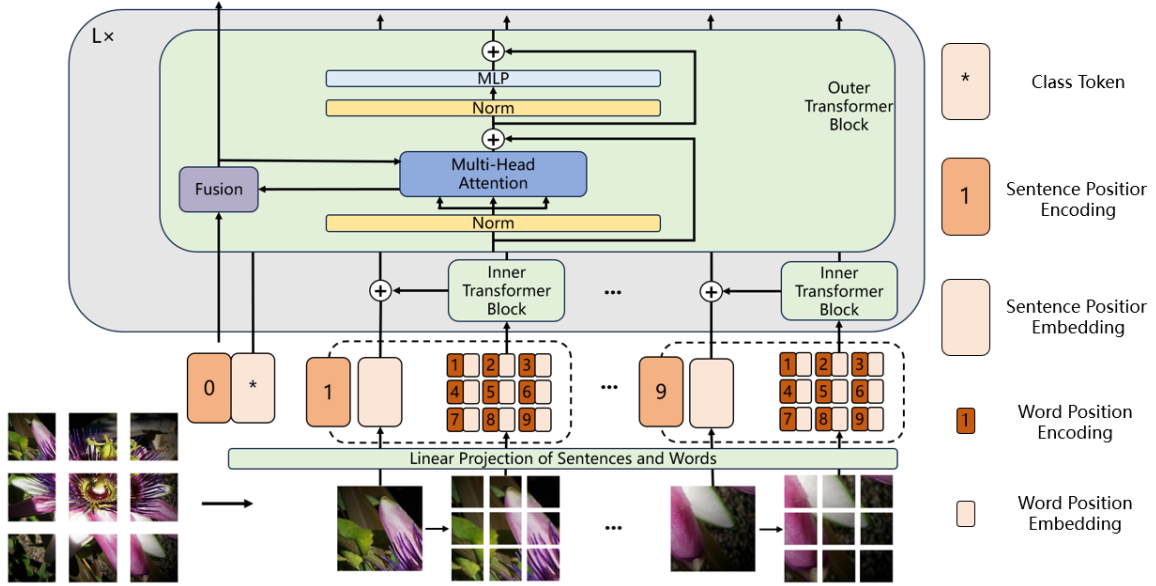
L×

MLP

Norm

Outer Transformer Block

Multi-Head Attention

Fusion

Norm

Inner Transformer Block

...

Inner Transformer Block

0 *

1

1 2 3
4 5 6
7 8 9

...

9

1 2 3
4 5 6
7 8 9

Linear Projection of Sentences and Words

...

*

Class Token

1

Sentence Positior Encoding

Sentence Positior Embedding

1

Word Position Encoding

Word Position Embedding